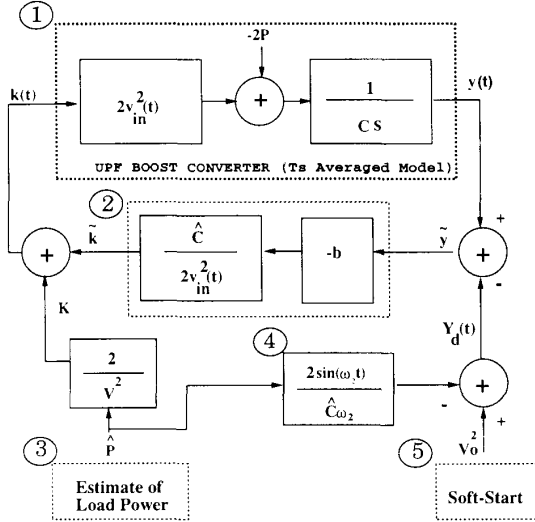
1

-2P

k(t)

$2v_{in}^2(t)$

+

$\frac{1}{CS}$

y(t)

UPF BOOST CONVERTER (Ts Averaged Model)

2

+

$\tilde{k}$

$\frac{\hat{C}}{2v_{in}^2(t)}$

-b

$\tilde{y}$

+

+

-

K

$Y_d(t)$

$\frac{2}{V^2}$

4

$\frac{2\sin(\omega_2 t)}{\hat{C}\omega_2}$

-

+

+

$\hat{P}$

3

5

$V_o^2$

Estimate of Load Power

Soft-Start